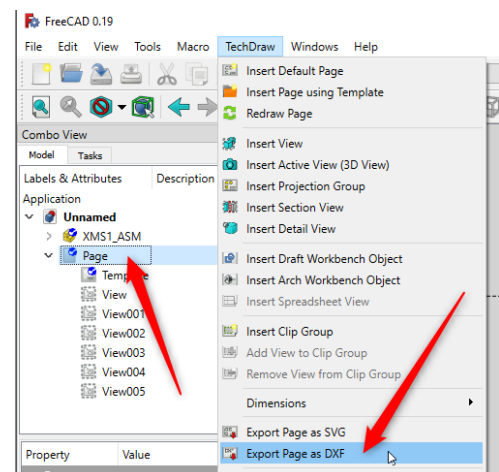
FreeCAD 0.19

File Edit View Tools Macro TechDraw Windows Help

Combo View

Model Tasks

Labels & Attributes Description

Application

Unnamed

XMS1_ASM

Page

Template

View

View001

View002

View003

View004

View005

Property Value

Insert Default Page
Insert Page using Template
Redraw Page
Insert View
Insert Active View (3D View)
Insert Projection Group
Insert Section View
Insert Detail View
Insert Draft Workbench Object
Insert Arch Workbench Object
Insert Spreadsheet View
Insert Clip Group
Add View to Clip Group
Remove View from Clip Group
Dimensions
Export Page as SVG
Export Page as DXF